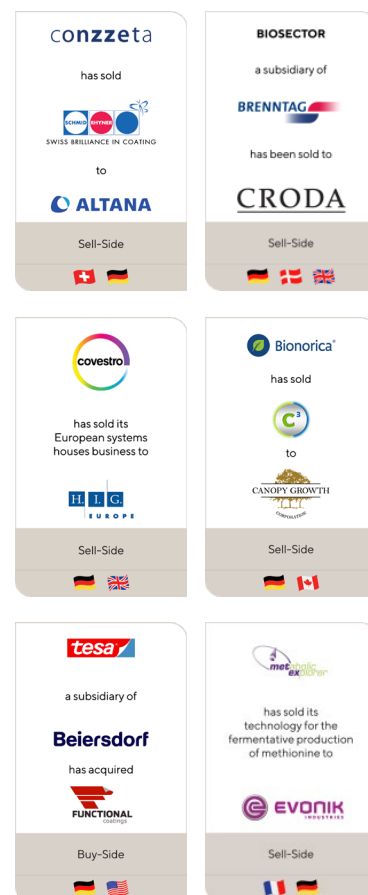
conzzeta

has sold

SCHMID RHYNER

SWISS BRILLIANCE IN COATING

to

ALTANA

Sell-Side

BIOSECTOR

a subsidiary of

BRENNTAG

has been sold to

CRODA

Sell-Side

covestro

has sold its European systems houses business to

H.I.G. EUROPE

Sell-Side

Bionorica®

has sold

C³

to

CANOPY GROWTH CORPORATION

Sell-Side

tesa

a subsidiary of

Beiersdorf

has acquired

FUNCTIONAL coatings

Buy-Side

metabolic explorer

has sold its technology for the fermentative production of methionine to

EVONIK INDUSTRIES

Sell-Side